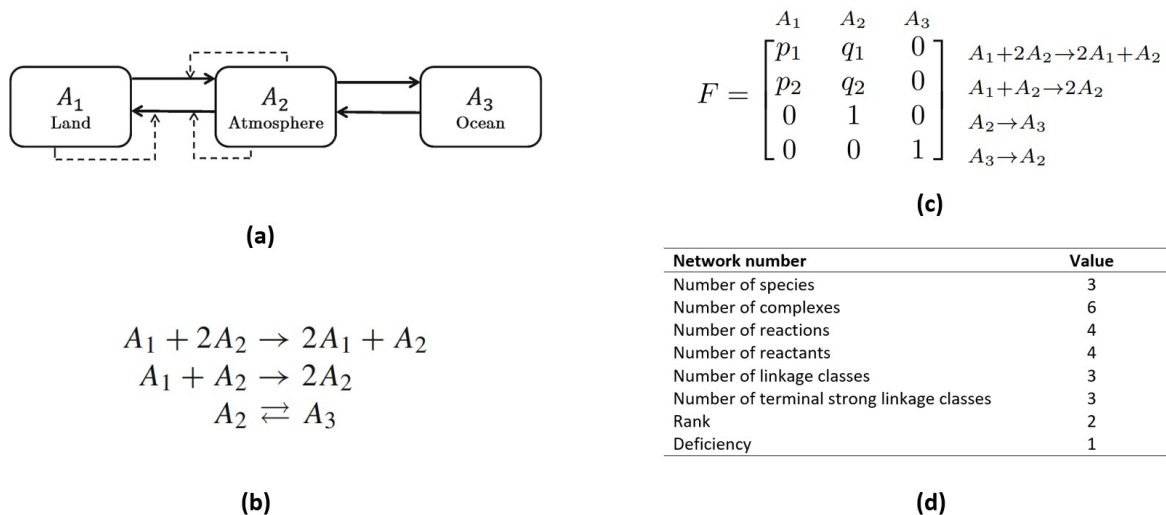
$A_1$ Land

$A_2$ Atmosphere

$A_3$ Ocean

(a)

$A_1 + 2A_2 \rightarrow 2A_1 + A_2$
$A_1 + A_2 \rightarrow 2A_2$
$A_2 \rightleftarrows A_3$

(b)

$F = \begin{bmatrix} p_1 & q_1 & 0 \\ p_2 & q_2 & 0 \\ 0 & 1 & 0 \\ 0 & 0 & 1 \end{bmatrix}$ with columns $A_1$, $A_2$, $A_3$ and rows $A_1+2A_2 \rightarrow 2A_1+A_2$, $A_1+A_2 \rightarrow 2A_2$, $A_2 \rightarrow A_3$, $A_3 \rightarrow A_2$

(c)

| Network number | Value |
|---|---|
| Number of species | 3 |
| Number of complexes | 6 |
| Number of reactions | 4 |
| Number of reactants | 4 |
| Number of linkage classes | 3 |
| Number of terminal strong linkage classes | 3 |
| Rank | 2 |
| Deficiency | 1 |

(d)